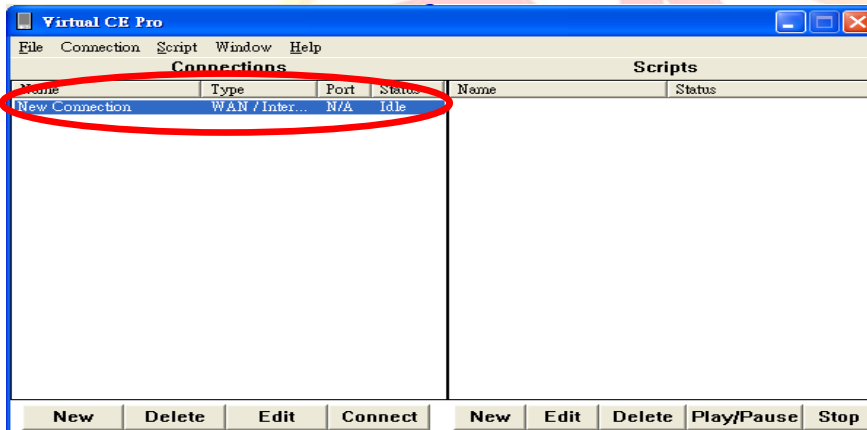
Virtual CE Pro

File Connection Script Window Help

Connections

| Name | Type | Port | Status |
|---|---|---|---|
| New Connection | WAN / Inter... | N/A | Idle |

New Delete Edit Connect

Scripts

| Name | Status |
|---|---|

New Edit Delete Play/Pause Stop